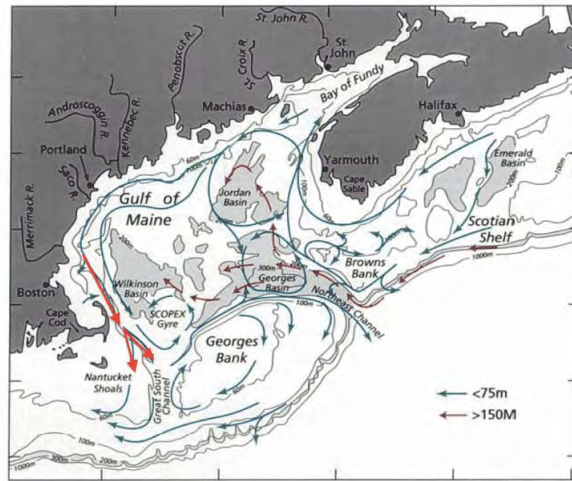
St. John R.
St. John
St. Croix R.
Penobscot R.
Androscoggin R.
Kennebec R.
Machias
Bay of Fundy
Halifax
Portland
Saco R.
Merrimack R.
Yarmouth
Cape Sable
Emerald Basin
Gulf of Maine
Jordan Basin
Scotian Shelf
Browns Bank
Georges Basin
Northeast Channel
Boston
Wilkinson Basin
SCOPEX Gyre
Cape Cod
Georges Bank
Nantucket Shoals
Great South Channel
<75m
>150M
60m
100m
200m
300m
1000m